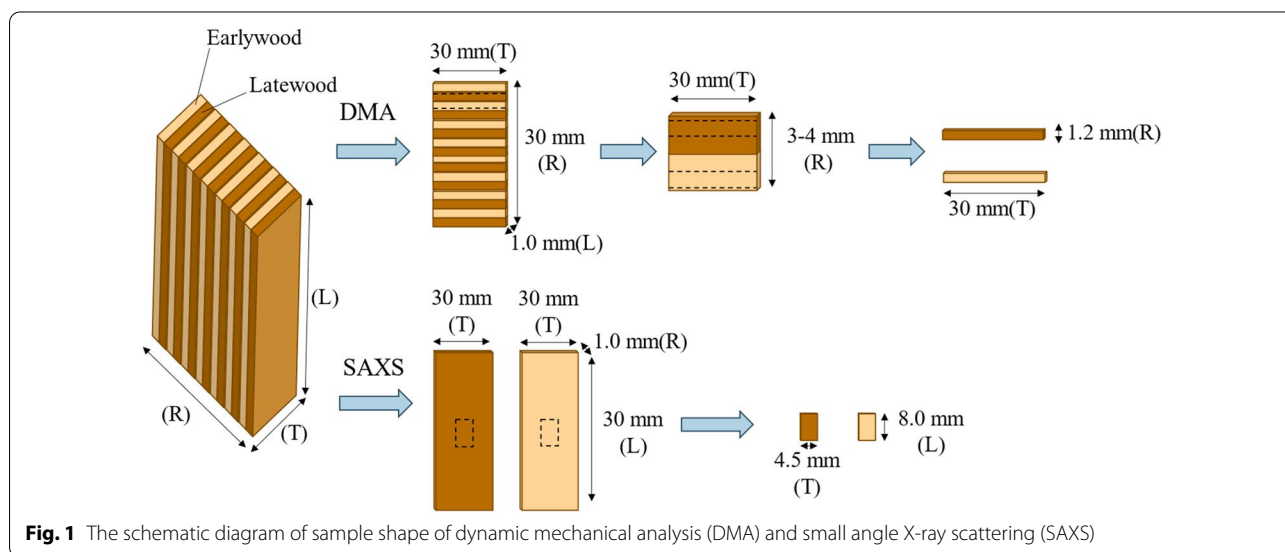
Earlywood
Latewood
DMA
30 mm(T)
30 mm (R)
1.0 mm(L)
30 mm(T)
3-4 mm (R)
1.2 mm(R)
30 mm(T)
(L)
(R)
(T)
SAXS
30 mm (T)
30 mm (T)
1.0 mm(R)
30 mm (L)
4.5 mm (T)
8.0 mm (L)

**Fig. 1** The schematic diagram of sample shape of dynamic mechanical analysis (DMA) and small angle X-ray scattering (SAXS)